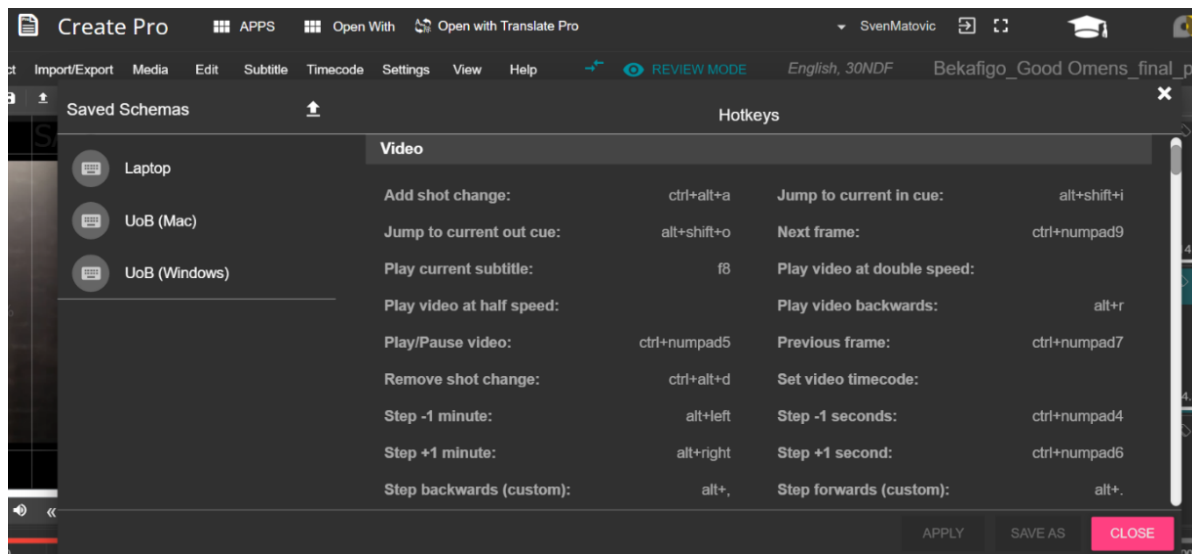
Create Pro APPS Open With Open with Translate Pro SvenMatovic

ct Import/Export Media Edit Subtitle Timecode Settings View Help REVIEW MODE English, 30NDF Bekafigo_Good Omens_final_p

Saved Schemas

Laptop

UoB (Mac)

UoB (Windows)

Hotkeys

Video

| | | | |
|---|---|---|---|
| Add shot change: | ctrl+alt+a | Jump to current in cue: | alt+shift+i |
| Jump to current out cue: | alt+shift+o | Next frame: | ctrl+numpad9 |
| Play current subtitle: | f8 | Play video at double speed: | |
| Play video at half speed: | | Play video backwards: | alt+r |
| Play/Pause video: | ctrl+numpad5 | Previous frame: | ctrl+numpad7 |
| Remove shot change: | ctrl+alt+d | Set video timecode: | |
| Step -1 minute: | alt+left | Step -1 seconds: | ctrl+numpad4 |
| Step +1 minute: | alt+right | Step +1 second: | ctrl+numpad6 |
| Step backwards (custom): | alt+, | Step forwards (custom): | alt+. |

APPLY SAVE AS CLOSE